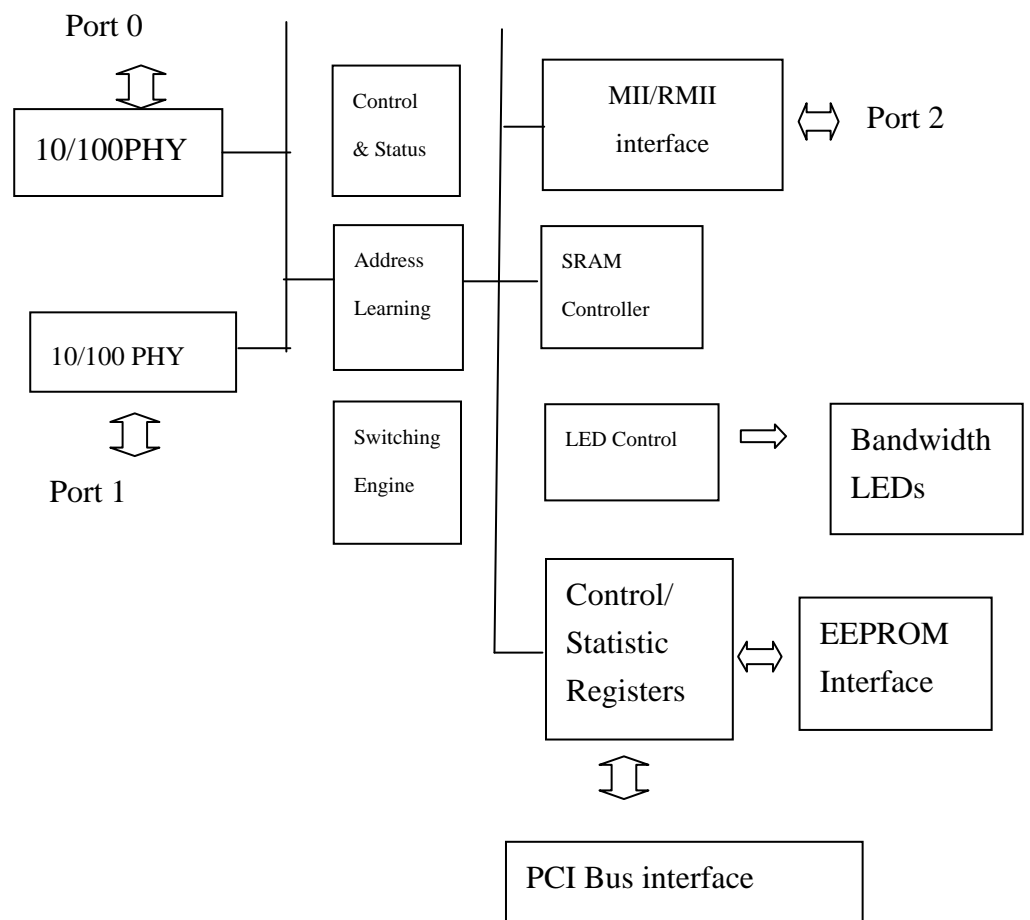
Port 0

10/100PHY

Control & Status

MII/RMII interface

Port 2

Address Learning

SRAM Controller

10/100 PHY

Port 1

Switching Engine

LED Control

Bandwidth LEDs

Control/ Statistic Registers

EEPROM Interface

PCI Bus interface